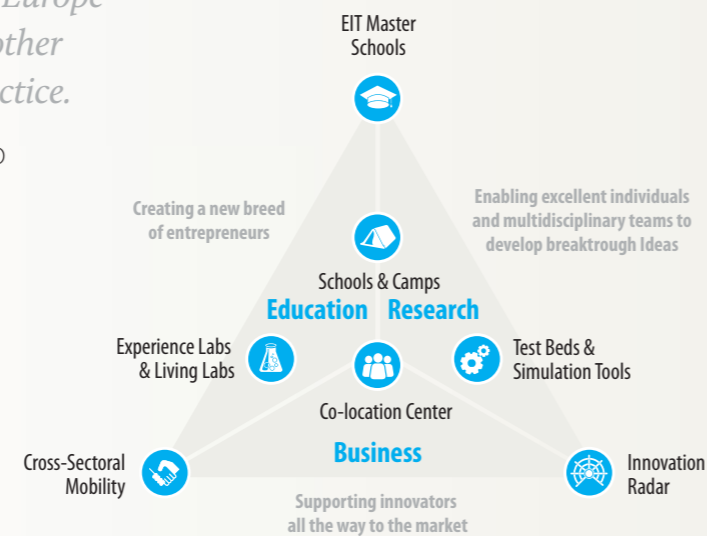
Europe
other
ctice.

EIT Master Schools

Creating a new breed of entrepreneurs

Enabling excellent individuals and multidisciplinary teams to develop breaktrough Ideas

Schools & Camps

Education

Research

Experience Labs & Living Labs

Test Beds & Simulation Tools

Co-location Center

Business

Cross-Sectoral Mobility

Innovation Radar

Supporting innovators all the way to the market